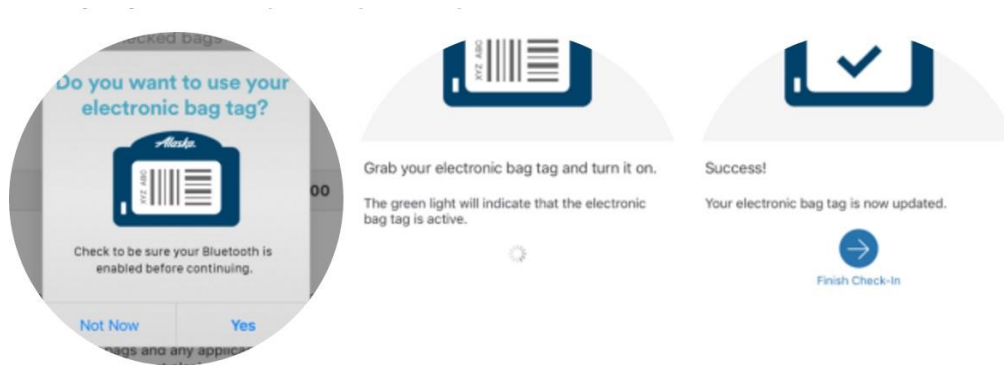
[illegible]cked bags

Do you want to use your electronic bag tag?

Alaska

XYZ ABC

Check to be sure your Bluetooth is enabled before continuing.

00

Not Now

Yes

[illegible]ags and any applica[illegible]

XYZ ABC

Grab your electronic bag tag and turn it on.

The green light will indicate that the electronic bag tag is active.

Success!

Your electronic bag tag is now updated.

Finish Check-In